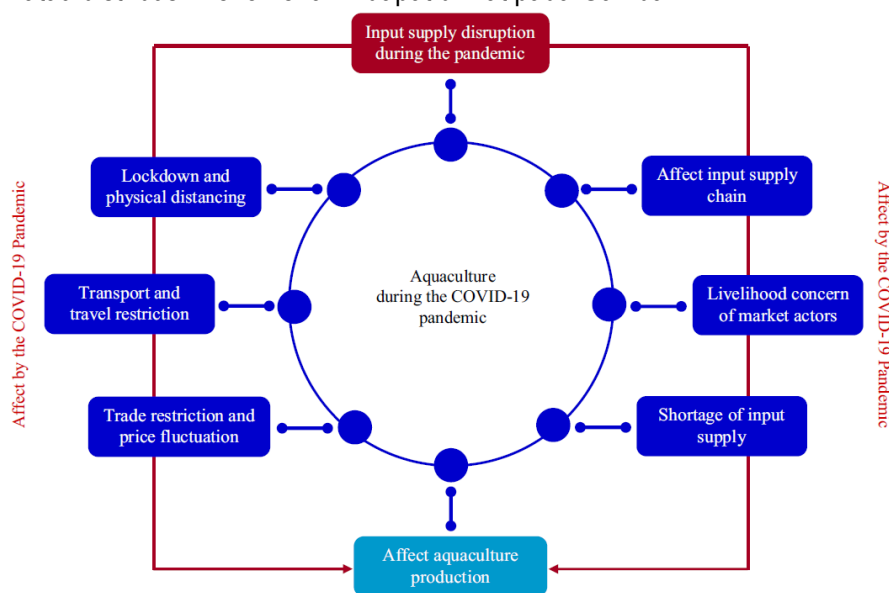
Input supply disruption during the pandemic

Lockdown and physical distancing

Affect input supply chain

Transport and travel restriction

Aquaculture during the COVID-19 pandemic

Livelihood concern of market actors

Trade restriction and price fluctuation

Shortage of input supply

Affect aquaculture production

Affect by the COVID-19 Pandemic

Affect by the COVID-19 Pandemic